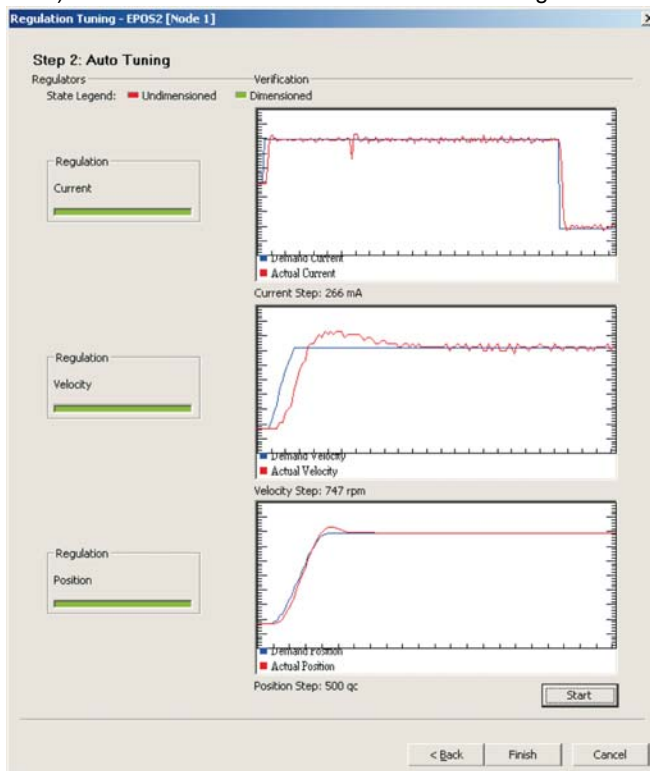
Regulation Tuning - EPOS2 [Node 1]

Step 2: Auto Tuning

Regulators

Verification

State Legend: Undimensioned Dimensioned

Regulation

Current

Demand Current

Actual Current

Current Step: 266 mA

Regulation

Velocity

Demand Velocity

Actual Velocity

Velocity Step: 747 rpm

Regulation

Position

Demand Position

Actual Position

Position Step: 500 qc

Start

< Back

Finish

Cancel